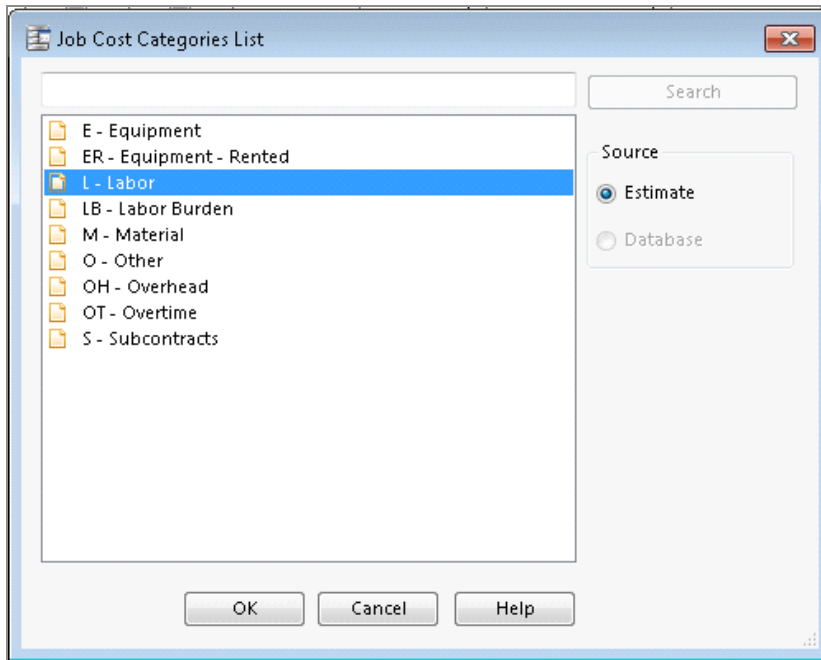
Job Cost Categories List

Search

E - Equipment
ER - Equipment - Rented
L - Labor
LB - Labor Burden
M - Material
O - Other
OH - Overhead
OT - Overtime
S - Subcontracts

Source
Estimate
Database

OK
Cancel
Help